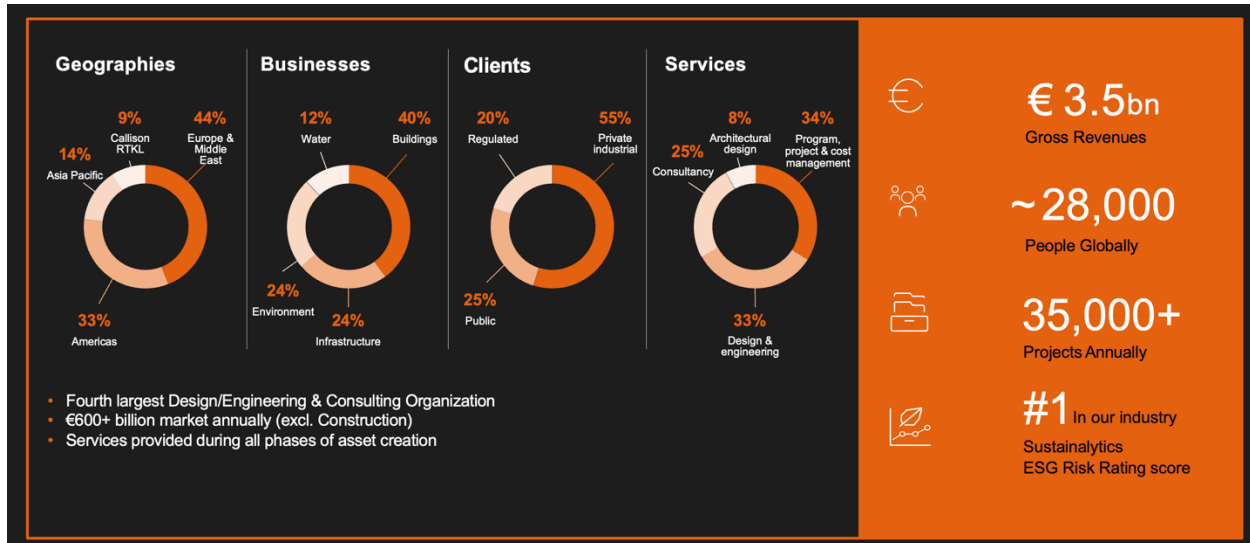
Geographies

9%
Callison RTKL

44%
Europe & Middle East

14%
Asia Pacific

33%
Americas

Businesses

12%
Water

40%
Buildings

24%
Environment

24%
Infrastructure

Clients

20%
Regulated

55%
Private industrial

25%
Public

Services

8%
Architectural design

34%
Program, project & cost management

25%
Consultancy

33%
Design & engineering

• Fourth largest Design/Engineering & Consulting Organization
• €600+ billion market annually (excl. Construction)
• Services provided during all phases of asset creation

€ 3.5bn
Gross Revenues

~28,000
People Globally

35,000+
Projects Annually

#1 In our industry
Sustainalytics
ESG Risk Rating score